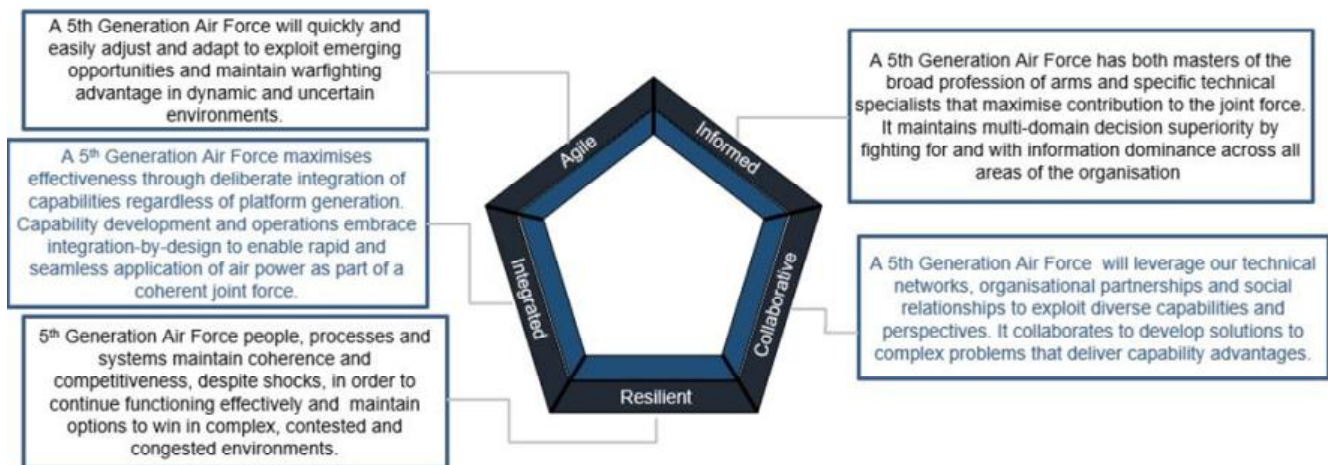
A 5th Generation Air Force will quickly and easily adjust and adapt to exploit emerging opportunities and maintain warfighting advantage in dynamic and uncertain environments.

A 5th Generation Air Force has both masters of the broad profession of arms and specific technical specialists that maximise contribution to the joint force. It maintains multi-domain decision superiority by fighting for and with information dominance across all areas of the organisation

A 5$^{th}$ Generation Air Force maximises effectiveness through deliberate integration of capabilities regardless of platform generation. Capability development and operations embrace integration-by-design to enable rapid and seamless application of air power as part of a coherent joint force.

Agile

Informed

Integrated

Collaborative

Resilient

A 5th Generation Air Force will leverage our technical networks, organisational partnerships and social relationships to exploit diverse capabilities and perspectives. It collaborates to develop solutions to complex problems that deliver capability advantages.

5$^{th}$ Generation Air Force people, processes and systems maintain coherence and competitiveness, despite shocks, in order to continue functioning effectively and maintain options to win in complex, contested and congested environments.